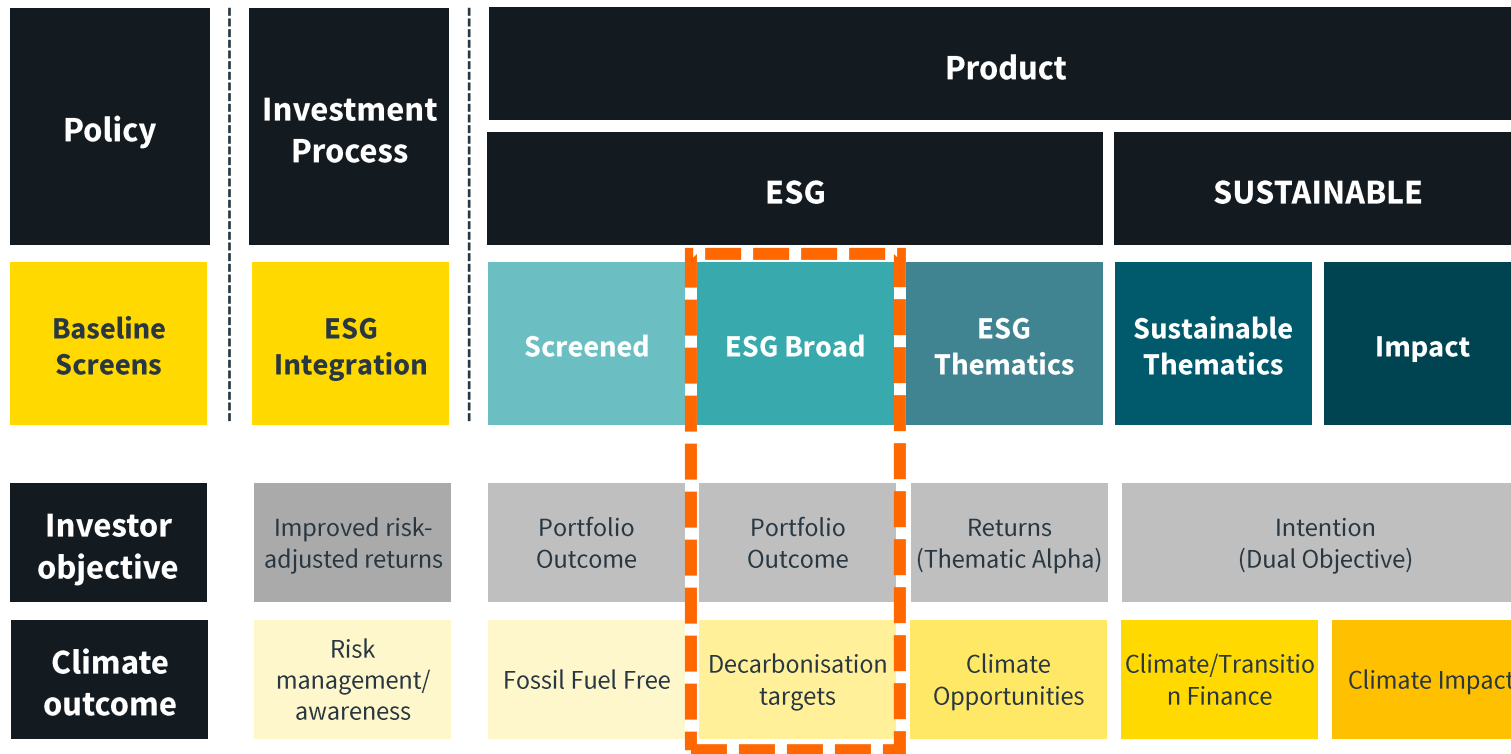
| Policy | Investment Process | Product | | | | |
|---|---|---|---|---|---|---|
| | | ESG | | | SUSTAINABLE | |
| Baseline Screens | ESG Integration | Screened | ESG Broad | ESG Thematics | Sustainable Thematics | Impact |
| Investor objective | Improved risk-adjusted returns | Portfolio Outcome | Portfolio Outcome | Returns (Thematic Alpha) | Intention (Dual Objective) | |
| Climate outcome | Risk management/ awareness | Fossil Fuel Free | Decarbonisation targets | Climate Opportunities | Climate/Transitio n Finance | Climate Impac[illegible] |